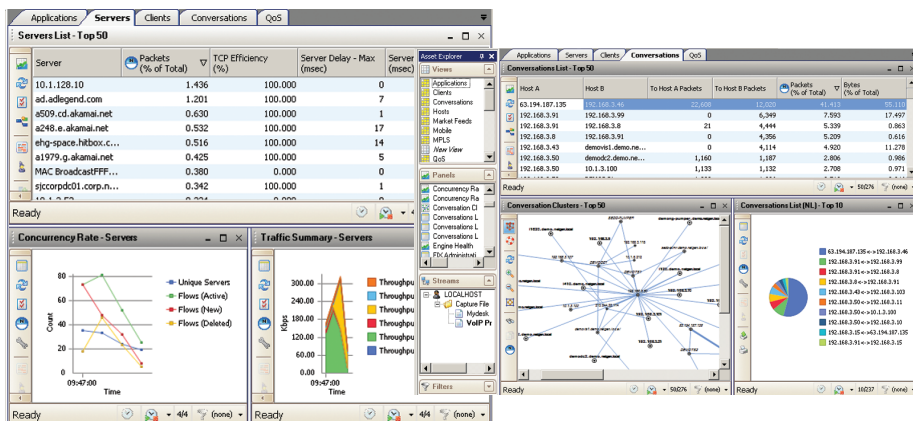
Applications Servers Clients Conversations QoS

Servers List - Top 50

| Server | Packets (% of Total) | TCP Efficiency (%) | Server Delay - Max (msec) | Server (msec) |
|---|---|---|---|---|
| 10.1.128.10 | 1.436 | 100.000 | | 0 |
| ad.adlegend.com | 1.201 | 100.000 | | 7 |
| a509.cd.akamai.net | 0.630 | 100.000 | | 1 |
| a248.e.akamai.net | 0.532 | 100.000 | | 17 |
| ehg-space.hitbox.c... | 0.516 | 100.000 | | 14 |
| a1979.g.akamai.net | 0.425 | 100.000 | | 5 |
| MAC BroadcastFFF... | 0.380 | 0.000 | | 0 |
| sjccorpdc01.corp.n... | 0.342 | 100.000 | | 1 |

Ready

Concurrency Rate - Servers

Unique Servers
Flows (Active)
Flows (New)
Flows (Deleted)

80
60
40
20
0
Count
09:47:00
Time

Ready 4/4 (none)

Traffic Summary - Servers

300.00
200.00
100.00
0.00
Kbps
09:47:00
Time

Throughpu
Throughpu
Throughpu
Throughpu
Throughpu
Throughpu

Ready 4/4 (none)

Asset Explorer

Views
Applications
Clients
Conversations
Hosts
Market Feeds
Mobile
MPLS
New View
QoS

Panels
Concurrency Ra
Concurrency Ra
Conversation Cl
Conversations L
Conversations L
Engine Health
FIX Administrati

Streams
LOCALHOST
Capture File
Mydesk
VoIP Pr

Filters

Applications Servers Clients Conversations QoS

Conversations List - Top 50

| Host A | Host B | To Host A Packets | To Host B Packets | Packets (% of Total) | Bytes (% of Total) |
|---|---|---|---|---|---|
| 63.194.187.135 | 192.168.3.46 | 22,606 | 12,020 | 41.413 | 55.110 |
| 192.168.3.91 | 192.168.3.99 | 0 | 6,349 | 7.593 | 17.497 |
| 192.168.3.91 | 192.168.3.8 | 21 | 4,444 | 5.339 | 0.863 |
| 192.168.3.8 | 192.168.3.91 | 0 | 4,356 | 5.209 | 0.616 |
| 192.168.3.43 | demovis1.demo.ne... | 0 | 4,114 | 4.920 | 11.278 |
| 192.168.3.50 | demock2.demo.ne... | 1,160 | 1,187 | 2.806 | 0.986 |
| 192.168.3.50 | 10.1.3.100 | 1,133 | 1,132 | 2.708 | 0.971 |

Ready 50/276 (none)

Conversation Clusters - Top 50

Ready 50/276 (none)

Conversations List (NL) - Top 10

63.194.187.135<->192.168.3.46
192.168.3.91<->192.168.3.99
192.168.3.91<->192.168.3.8
192.168.3.8<->192.168.3.91
192.168.3.43<->192.168.3.103
192.168.3.50<->192.168.3.11
192.168.3.50<->10.1.3.100
192.168.3.50<->192.168.3.10
192.168.3.15<->63.194.187.135
192.168.3.91<->192.168.3.15

Ready 10/237 (none)